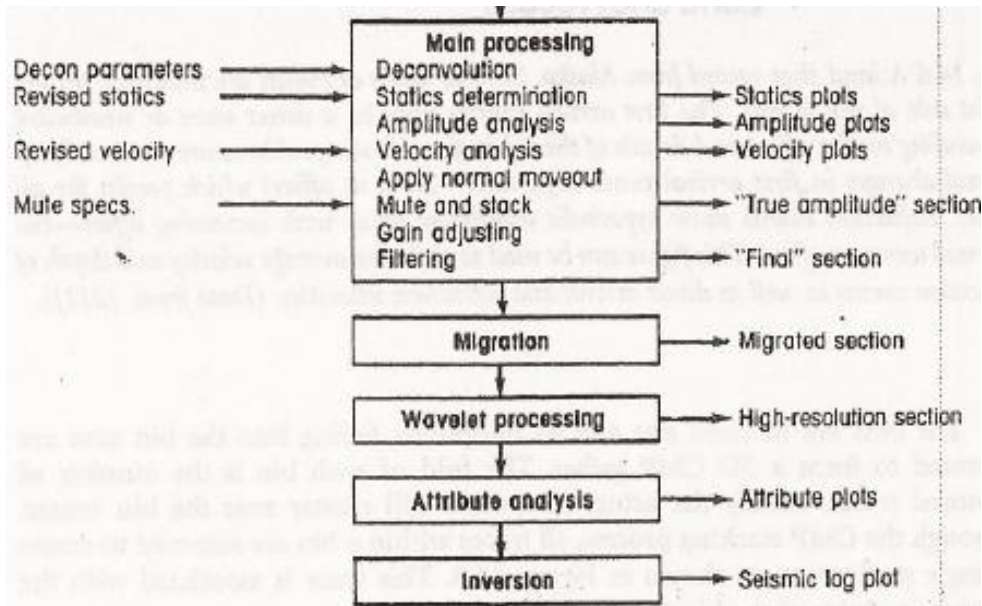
Main processing
Decon parameters
Deconvolution
Revised statics
Statics determination
Statics plots
Amplitude analysis
Amplitude plots
Revised velocity
Velocity analysis
Velocity plots
Apply normal moveout
Mute specs.
Mute and stack
"True amplitude" section
Gain adjusting
Filtering
"Final" section

Migration
Migrated section

Wavelet processing
High-resolution section

Attribute analysis
Attribute plots

Inversion
Seismic log plot